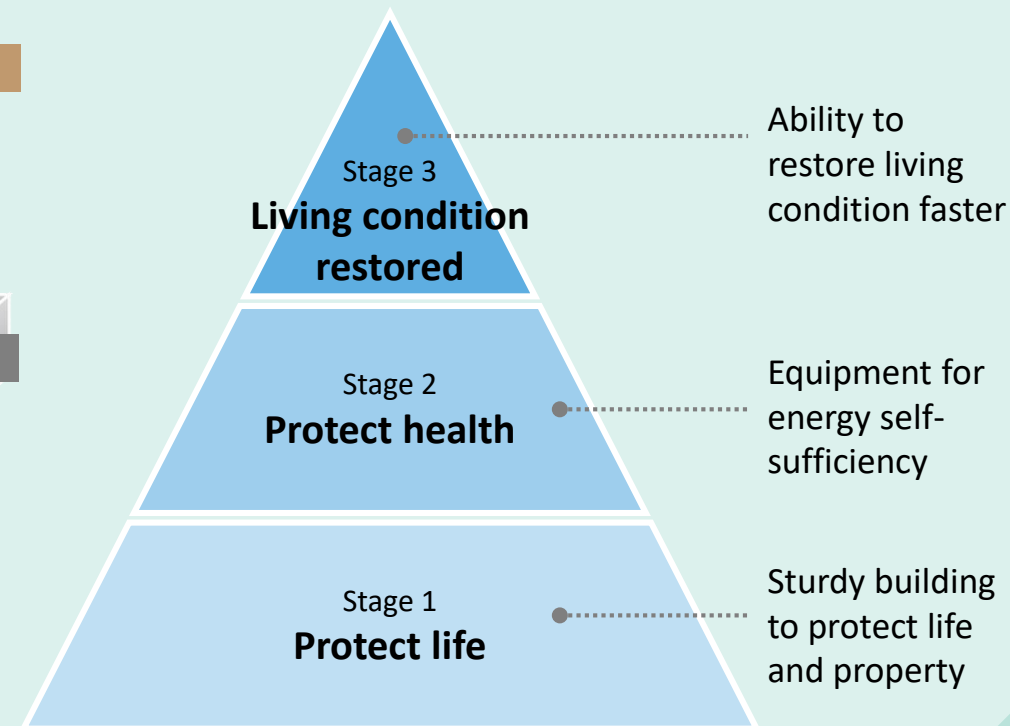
Stage 3
Living condition restored

Ability to restore living condition faster

Stage 2
Protect health

Equipment for energy self-sufficiency

Stage 1
Protect life

Sturdy building to protect life and property